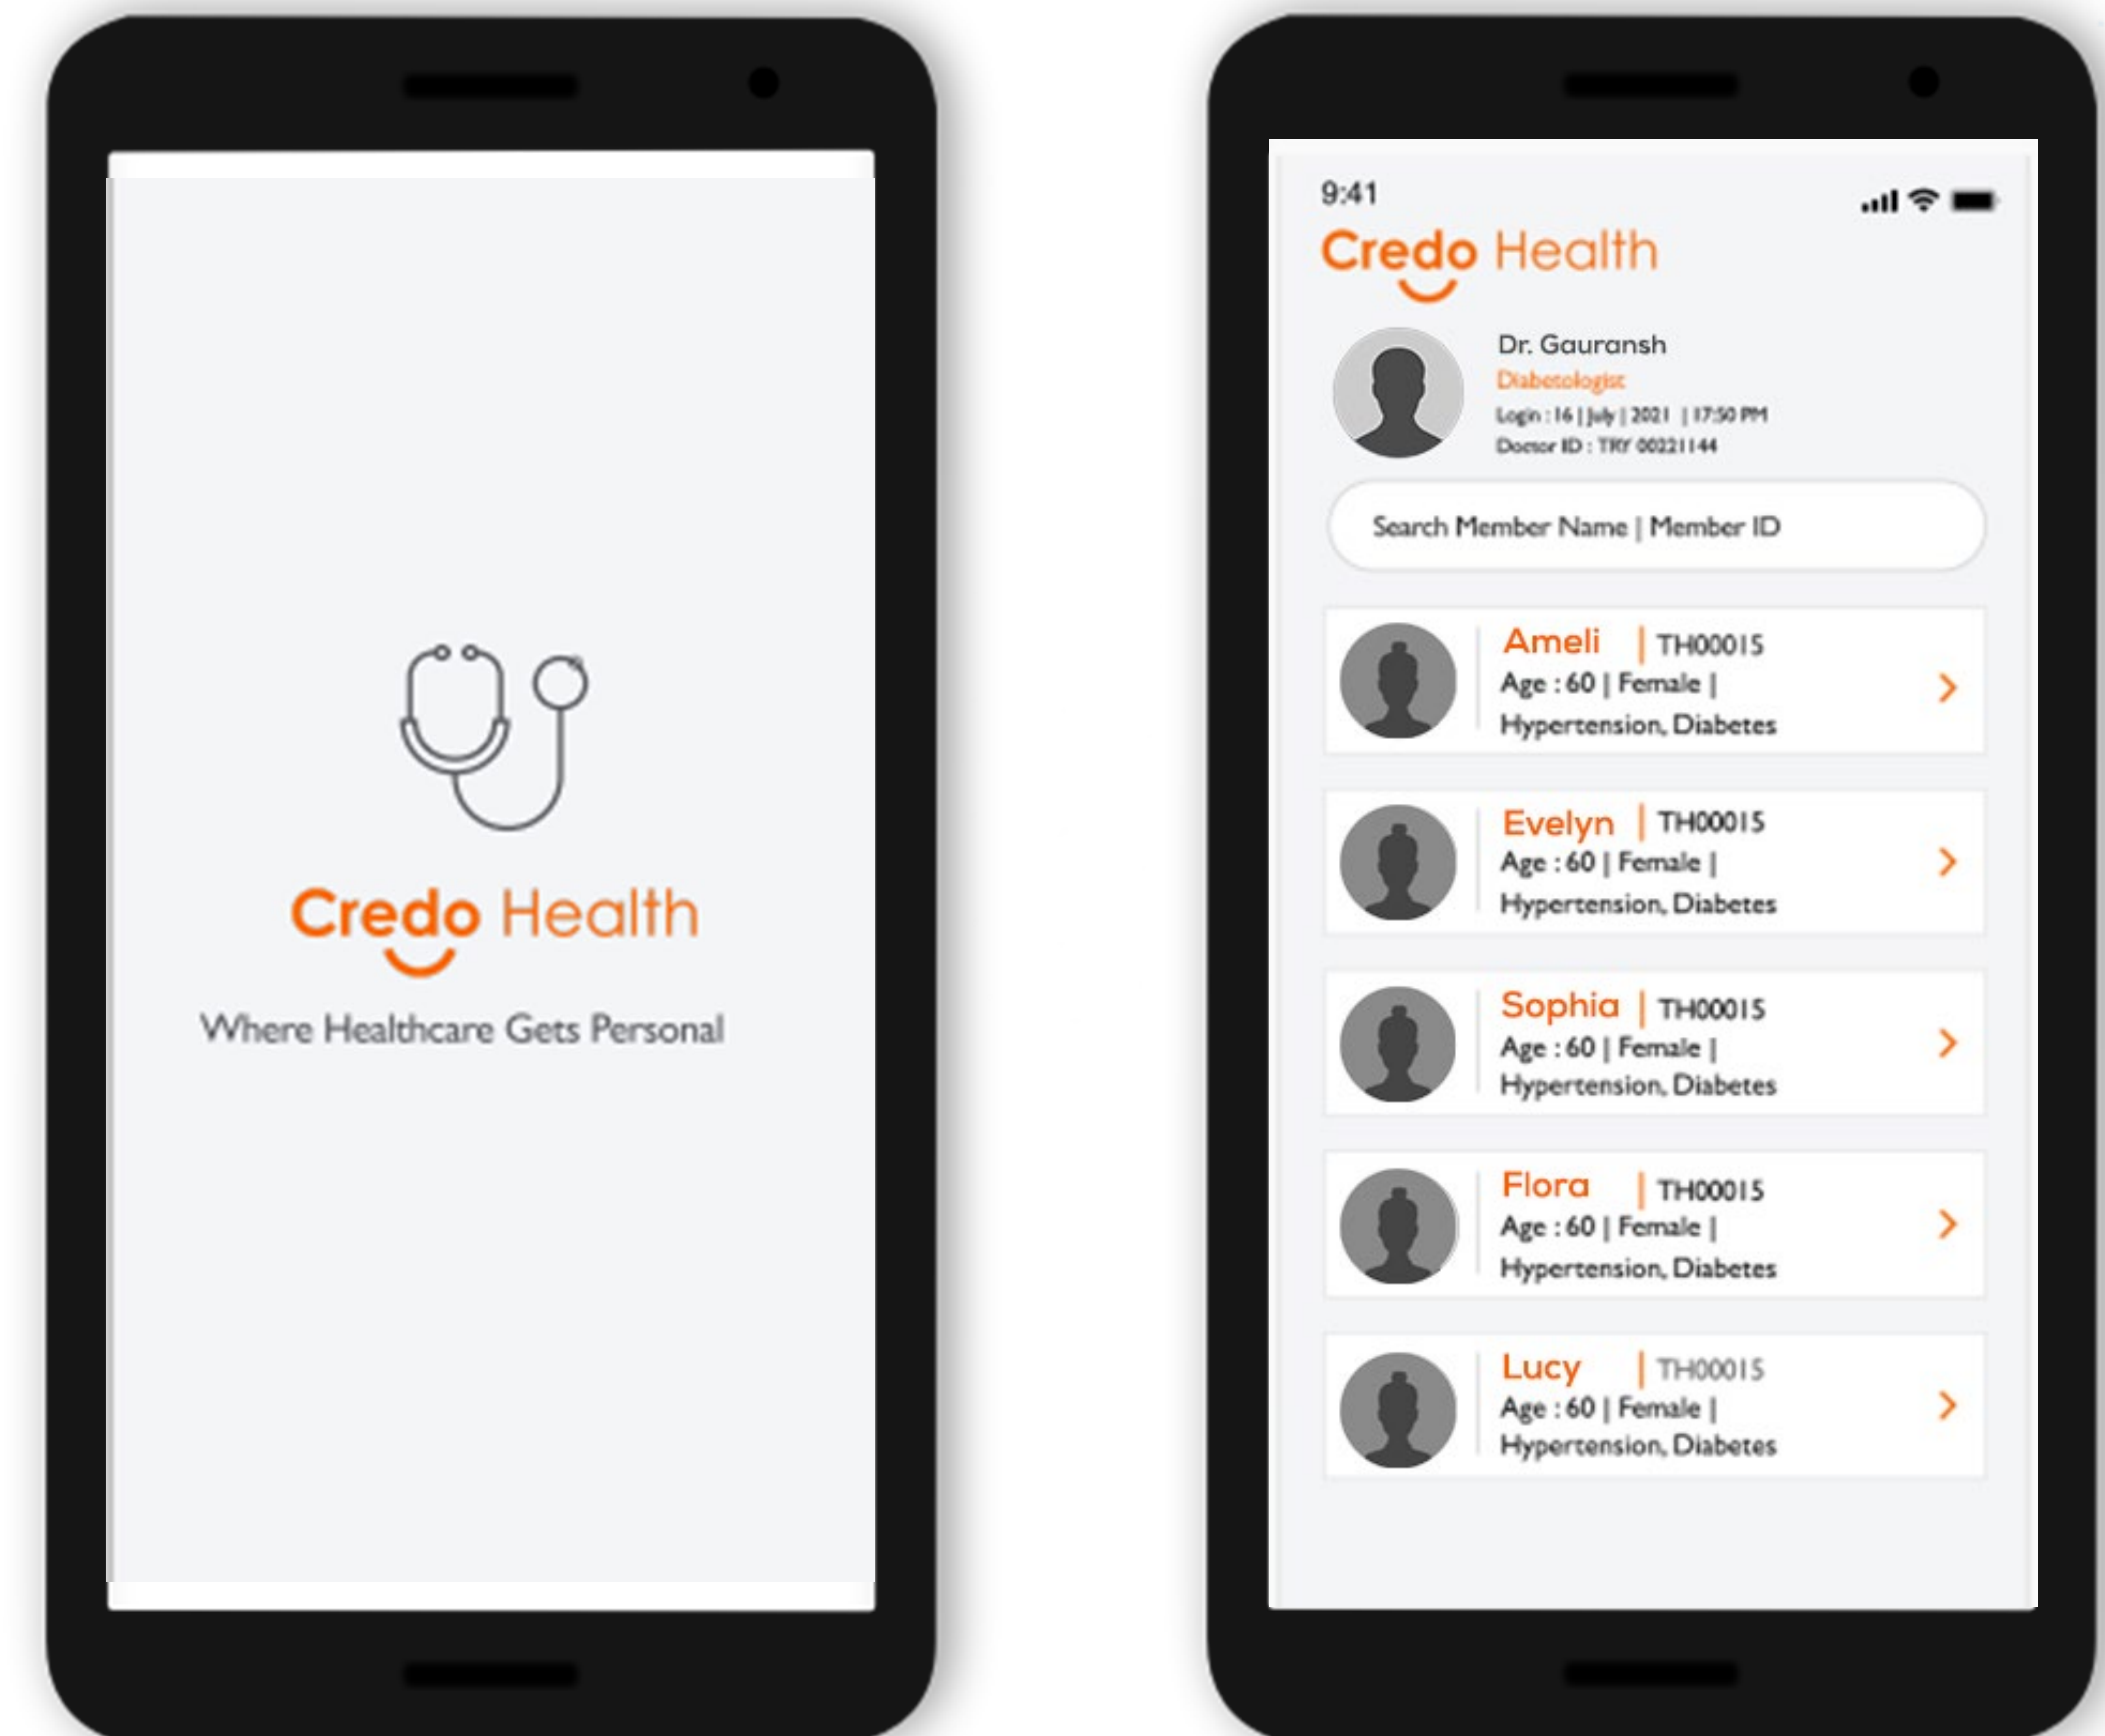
Credo Health

Where Healthcare Gets Personal

9:41

Credo Health

Dr. Gauransh
Diabetologist
Login : 16 | July | 2021 | 17:50 PM
Doctor ID : TRY 00221144

Search Member Name | Member ID

Ameli | TH00015
Age : 60 | Female |
Hypertension, Diabetes

Evelyn | TH00015
Age : 60 | Female |
Hypertension, Diabetes

Sophia | TH00015
Age : 60 | Female |
Hypertension, Diabetes

Flora | TH00015
Age : 60 | Female |
Hypertension, Diabetes

Lucy | TH00015
Age : 60 | Female |
Hypertension, Diabetes